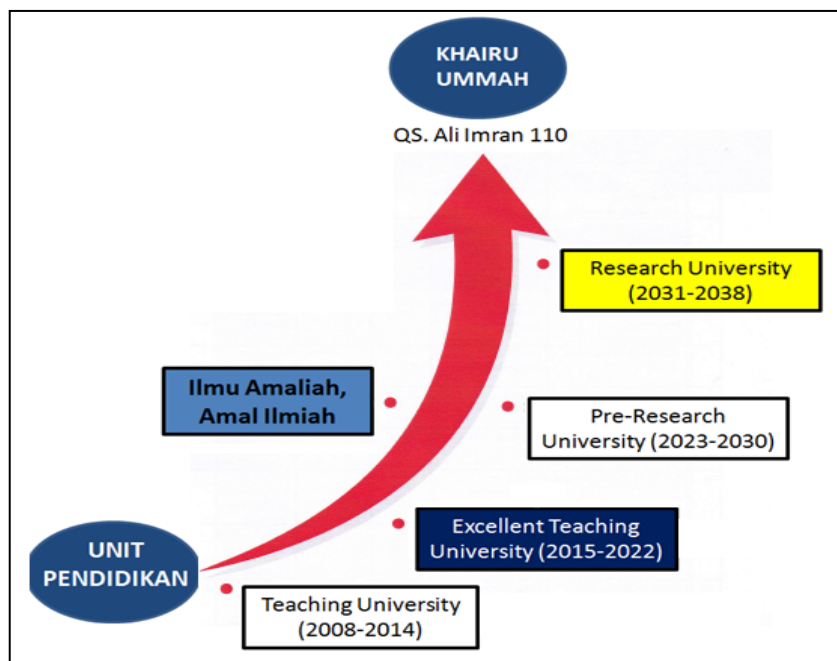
KHAIRU UMMAH

QS. Ali Imran 110

Research University (2031-2038)

Ilmu Amaliah, Amal Ilmiah

Pre-Research University (2023-2030)

Excellent Teaching University (2015-2022)

UNIT PENDIDIKAN

Teaching University (2008-2014)